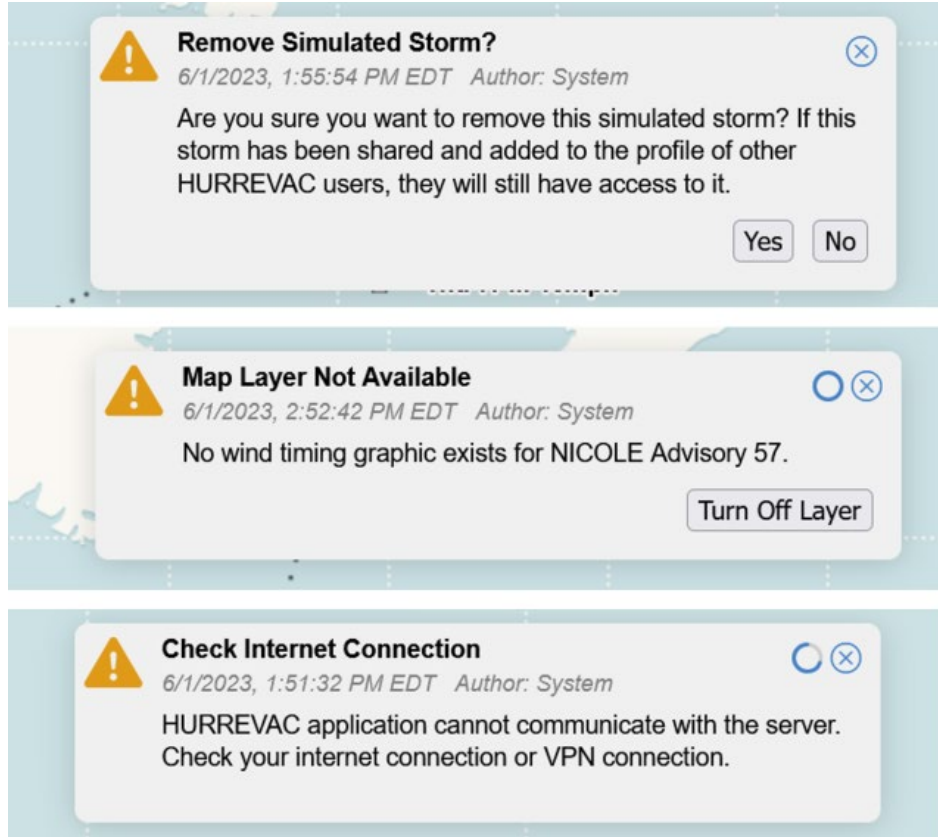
Remove Simulated Storm?
6/1/2023, 1:55:54 PM EDT Author: System
Are you sure you want to remove this simulated storm? If this storm has been shared and added to the profile of other HURREVAC users, they will still have access to it.

Yes No

Map Layer Not Available
6/1/2023, 2:52:42 PM EDT Author: System
No wind timing graphic exists for NICOLE Advisory 57.

Turn Off Layer

Check Internet Connection
6/1/2023, 1:51:32 PM EDT Author: System
HURREVAC application cannot communicate with the server. Check your internet connection or VPN connection.